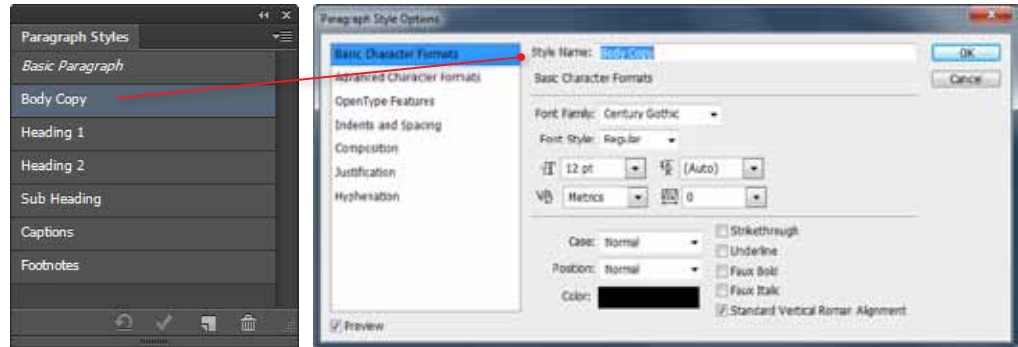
Paragraph Styles

Basic Paragraph

Body Copy

Heading 1

Heading 2

Sub Heading

Captions

Footnotes

Paragraph Style Options

Basic Character Formats

Advanced Character Formats

OpenType Features

Indents and Spacing

Composition

Justification

Hyphenation

Style Name: Body Copy

Basic Character Formats

Font Family: Century Gothic

Font Style: Regular

12 pt

(Auto)

Metrics

0

Case: Normal

Position: Normal

Color:

Strikethrough

Underline

Faux Bold

Faux Italic

Standard Vertical Roman Alignment

Preview

OK

Cancel